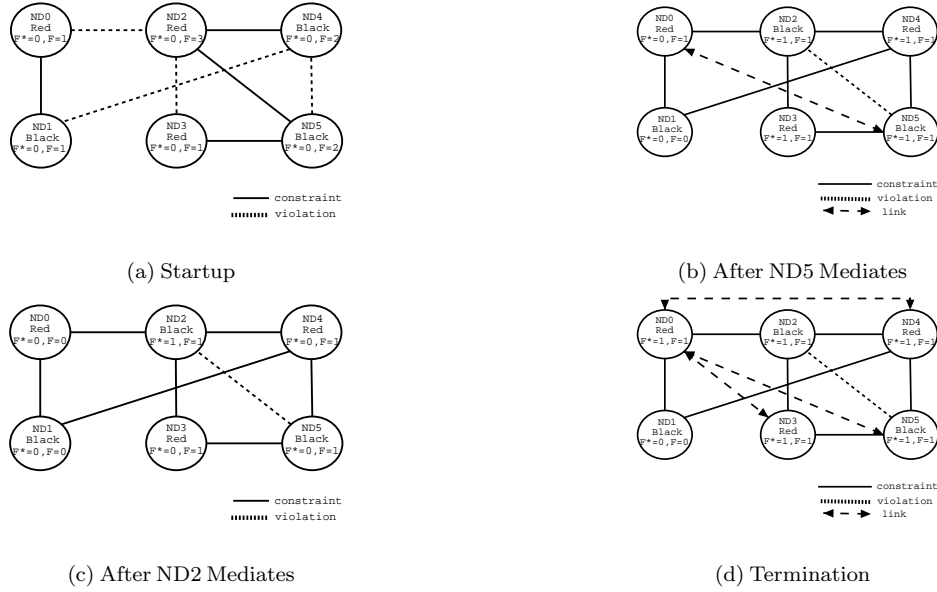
ND0
Red
F*=0,F=1

ND2
Red
F*=0,F=3

ND4
Black
F*=0,F=2

ND1
Black
F*=0,F=1

ND3
Red
F*=0,F=1

ND5
Black
F*=0,F=2

constraint
violation

(a) Startup

ND0
Red
F*=0,F=1

ND2
Black
F*=1,F=1

ND4
Red
F*=1,F=1

ND1
Black
F*=0,F=0

ND3
Red
F*=1,F=1

ND5
Black
F*=1,F=1

constraint
violation
link

(b) After ND5 Mediates

ND0
Red
F*=0,F=0

ND2
Black
F*=1,F=1

ND4
Red
F*=0,F=1

ND1
Black
F*=0,F=0

ND3
Red
F*=0,F=1

ND5
Black
F*=0,F=1

constraint
violation

(c) After ND2 Mediates

ND0
Red
F*=1,F=1

ND2
Black
F*=1,F=1

ND4
Red
F*=1,F=1

ND1
Black
F*=0,F=0

ND3
Red
F*=1,F=1

ND5
Black
F*=1,F=1

constraint
violation
link

(d) Termination